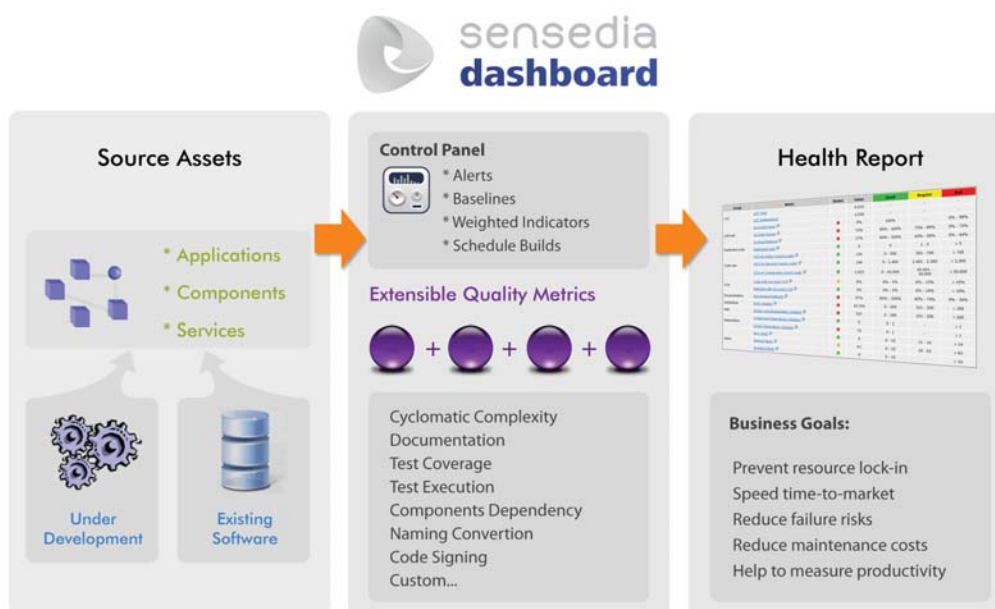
sensedia
dashboard

Source Assets

* Applications
* Components
* Services

Under Development

Existing Software

Control Panel
* Alerts
* Baselines
* Weighted Indicators
* Schedule Builds

Extensible Quality Metrics

+ + +

Cyclomatic Complexity
Documentation
Test Coverage
Test Execution
Components Dependency
Naming Convertion
Code Signing
Custom...

Health Report

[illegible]

Business Goals:

Prevent resource lock-in
Speed time-to-market
Reduce failure risks
Reduce maintenance costs
Help to measure productivity